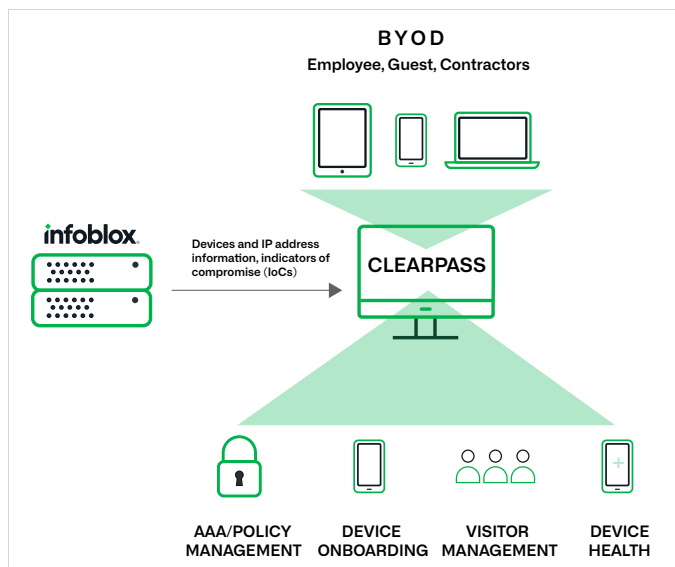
BYOD
Employee, Guest, Contractors

infoblox.

Devices and IP address information, indicators of compromise (IoCs)

CLEARPASS

AAA/POLICY MANAGEMENT

DEVICE ONBOARDING

VISITOR MANAGEMENT

DEVICE HEALTH